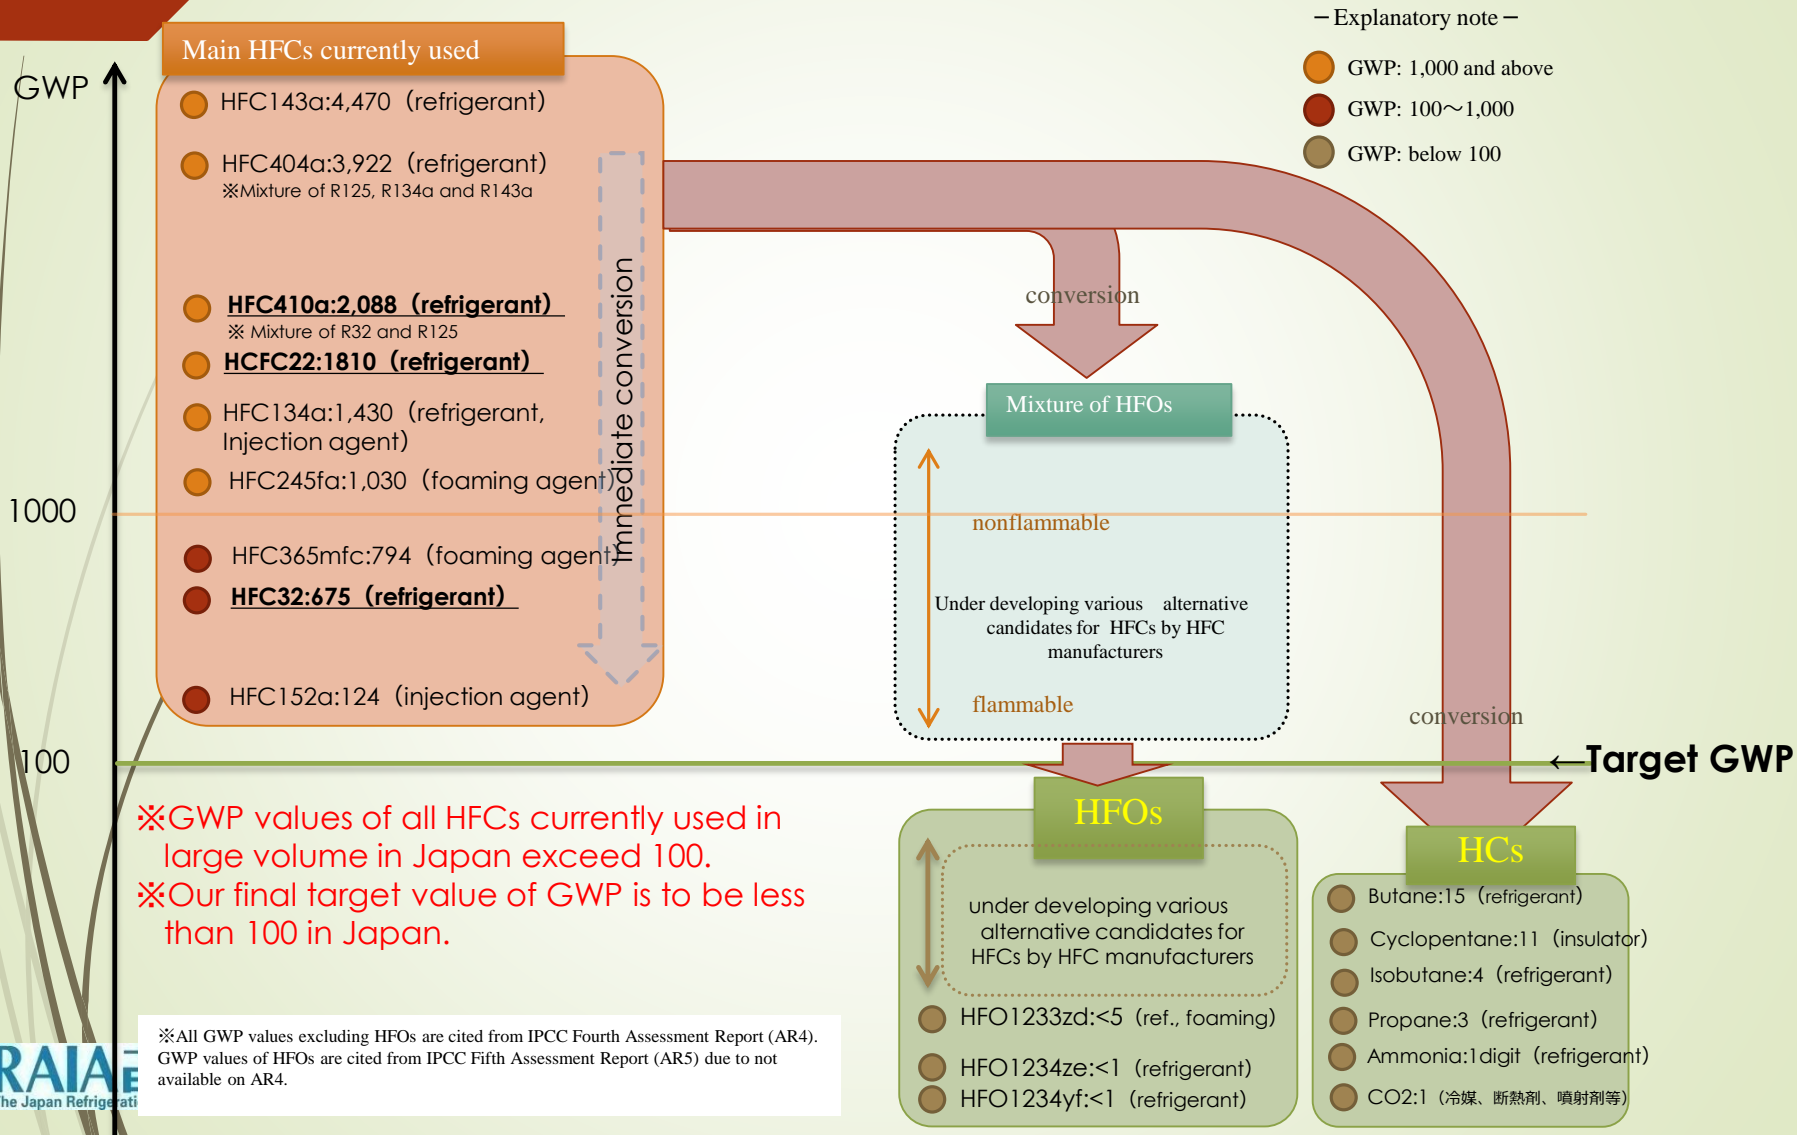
GWP

1000

100

Main HFCs currently used

HFC143a:4,470（refrigerant）

HFC404a:3,922（refrigerant）
※Mixture of R125, R134a and R143a

HFC410a:2,088（refrigerant）
※ Mixture of R32 and R125

HCFC22:1810（refrigerant）

HFC134a:1,430（refrigerant, Injection agent）

HFC245fa:1,030（foaming agent）

HFC365mfc:794（foaming agent）

HFC32:675（refrigerant）

HFC152a:124（injection agent）

Immediate conversion

－Explanatory note－
GWP: 1,000 and above
GWP: 100～1,000
GWP: below 100

conversion

Mixture of HFOs

nonflammable

Under developing various alternative candidates for HFCs by HFC manufacturers

flammable

conversion

←Target GWP

※GWP values of all HFCs currently used in large volume in Japan exceed 100.
※Our final target value of GWP is to be less than 100 in Japan.

HFOs

under developing various alternative candidates for HFCs by HFC manufacturers

HFO1233zd:<5（ref., foaming)

HFO1234ze:<1（refrigerant)

HFO1234yf:<1（refrigerant)

HCs

Butane:15（refrigerant）

Cyclopentane:11（insulator）

Isobutane:4（refrigerant）

Propane:3（refrigerant）

Ammonia:1digit（refrigerant）

CO2:1（冷媒、断熱剤、噴射剤等）

※All GWP values excluding HFOs are cited from IPCC Fourth Assessment Report (AR4). GWP values of HFOs are cited from IPCC Fifth Assessment Report (AR5) due to not available on AR4.

RAIA
he Japan Refrigerati